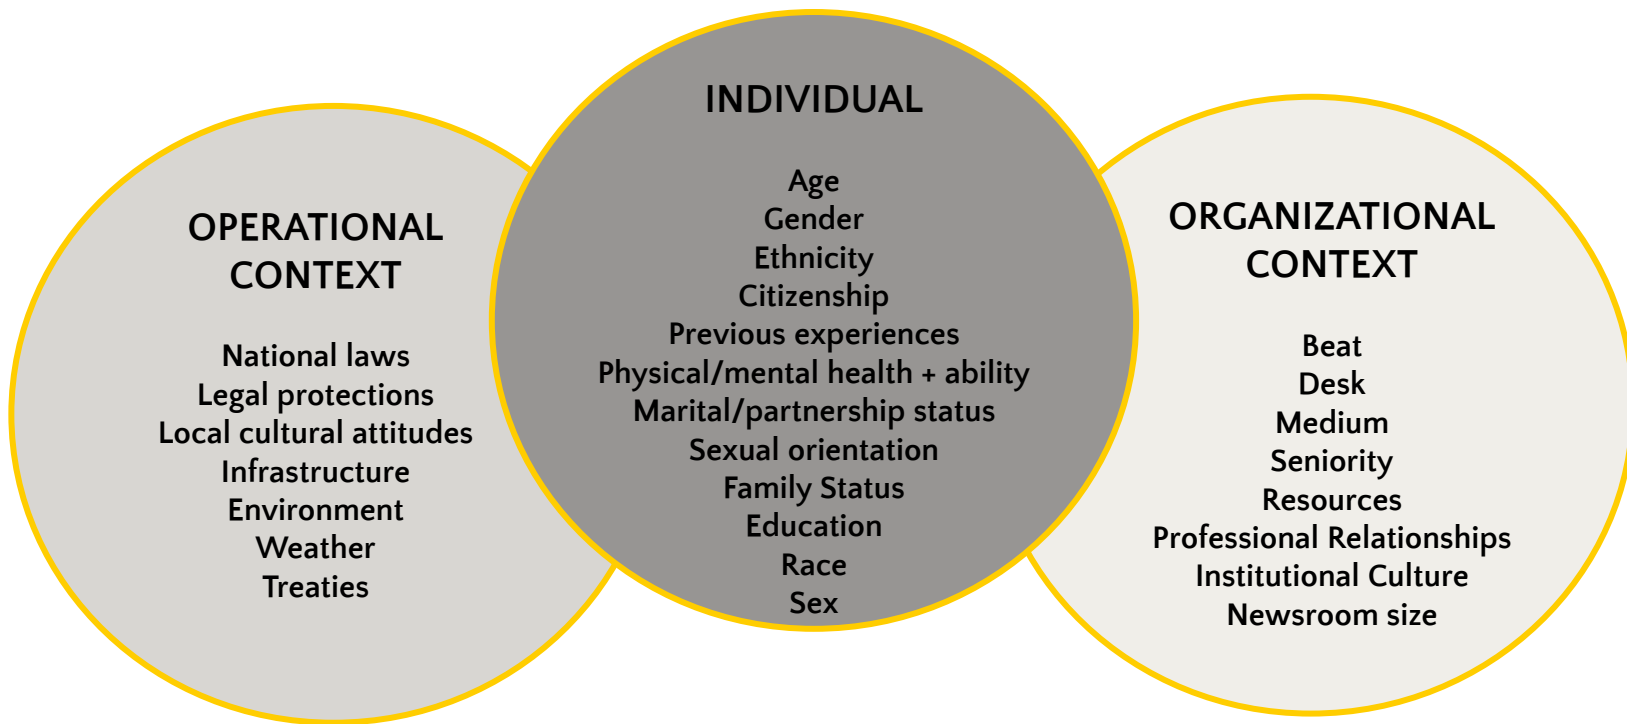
OPERATIONAL CONTEXT

National laws
Legal protections
Local cultural attitudes
Infrastructure
Environment
Weather
Treaties

INDIVIDUAL

Age
Gender
Ethnicity
Citizenship
Previous experiences
Physical/mental health + ability
Marital/partnership status
Sexual orientation
Family Status
Education
Race
Sex

ORGANIZATIONAL CONTEXT

Beat
Desk
Medium
Seniority
Resources
Professional Relationships
Institutional Culture
Newsroom size